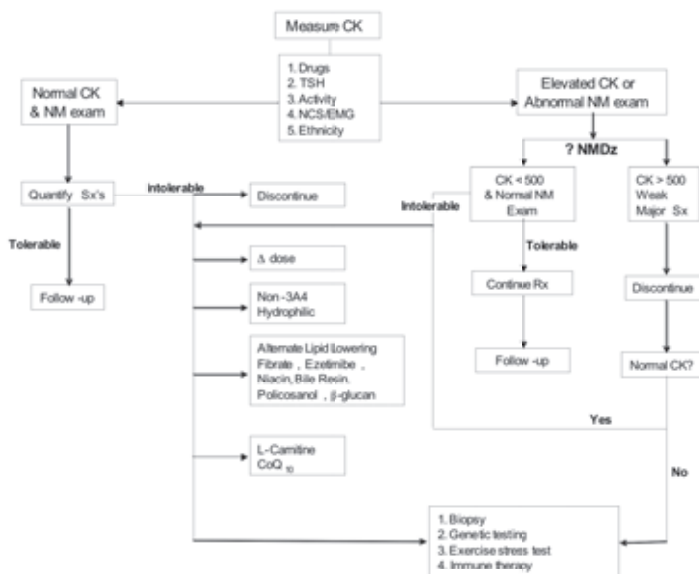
Measure CK

1. Drugs
2. TSH
3. Activity
4. NCS/EMG
5. Ethnicity

Normal CK & NM exam

Elevated CK or Abnormal NM exam

? NMDz

Quantify Sx's

intolerable

Discontinue

CK < 500 & Normal NM Exam

CK > 500 Weak Major Sx

Intolerable

Tolerable

$\Delta$ dose

Tolerable

Follow -up

Continue Rx

Discontinue

Non -3A4 Hydrophilic

Follow -up

Alternate Lipid lowering Fibrate , Ezetimibe , Niacin, Bile Resin, Policosanol , β-glucan

Normal CK?

Yes

L-Carnitine CoQ $_{10}$

No

1. Biopsy
2. Genetic testing
3. Exercise stress test
4. Immune therapy